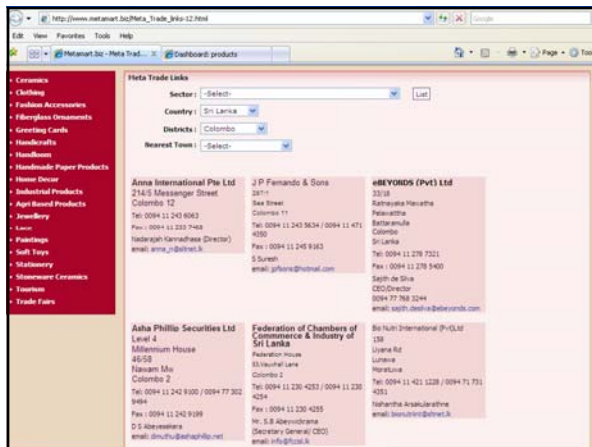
http://www.metamart.biz/Meta_Trade_links-12.html

Google

Edit View Favorites Tools Help

Metamart.biz - Meta Trad... Dashboard: products

Page Tools

Ceramics
Clothing
Fashion Accessories
Fiberglass Ornaments
Greeting Cards
Handicrafts
Handloom
Handmade Paper Products
Home Decor
Industrial Products
Agri Based Products
Jewellery
Lace
Paintings
Soft Toys
Stationery
Stoneware Ceramics
Tourism
Trade Fairs

Meta Trade Links

Sector: -Select- List

Country: Sri Lanka

Districts: Colombo

Nearest Town: -Select-

Anna International Pte Ltd
214/5 Messenger Street
Colombo 12
Tel: 0094 11 243 6063
Fax: 0094 11 233 7468
Naderajah Kannadhasa (Director)
email: anna_in@sltnet.lk

J P Fernando & Sons
287/1
Sea Street
Colombo 11
Tel: 0094 11 243 5634 / 0094 11 471 4050
Fax: 0094 11 245 9163
S Suresh
email: jpfsons@hotmail.com

eBEYONDS (Pvt) Ltd
33/18
Ratnayake Mawatha
Pelawatta
Battaramulla
Colombo
Sri Lanka
Tel: 0094 11 278 7321
Fax: 0094 11 278 5400
Sajith de Silva
CEO/Director
0094 77 768 3244
email: sajith.desilva@ebeyonds.com

Asha Phillip Securities Ltd
Level 4
Millennium House
46/58
Nawam Mw
Colombo 2
Tel: 0094 11 242 9100 / 0094 77 302 9494
Fax: 0094 11 242 9199
D S Abeywickrama
email: dinuthu@ashaphillip.net

Federation of Chambers of Commmerce & Industry of Sri Lanka
Federation House
53,Vauxhall Lane
Colombo 2
Tel: 0094 11 230 4253 / 0094 11 230 4254
Fax: 0094 11 230 4255
Mr. S.B Abeyvickrama
(Secretary General/ CEO)
email: info@fccisl.lk

Bio Nutri International (Pvt)Ltd
158
Liyana Rd
Lunawa
Moratuwa
Tel: 0094 11 421 1228 / 0094 71 731 4251
Nishantha Arsakularathne
email: bionutriint@sltnet.lk